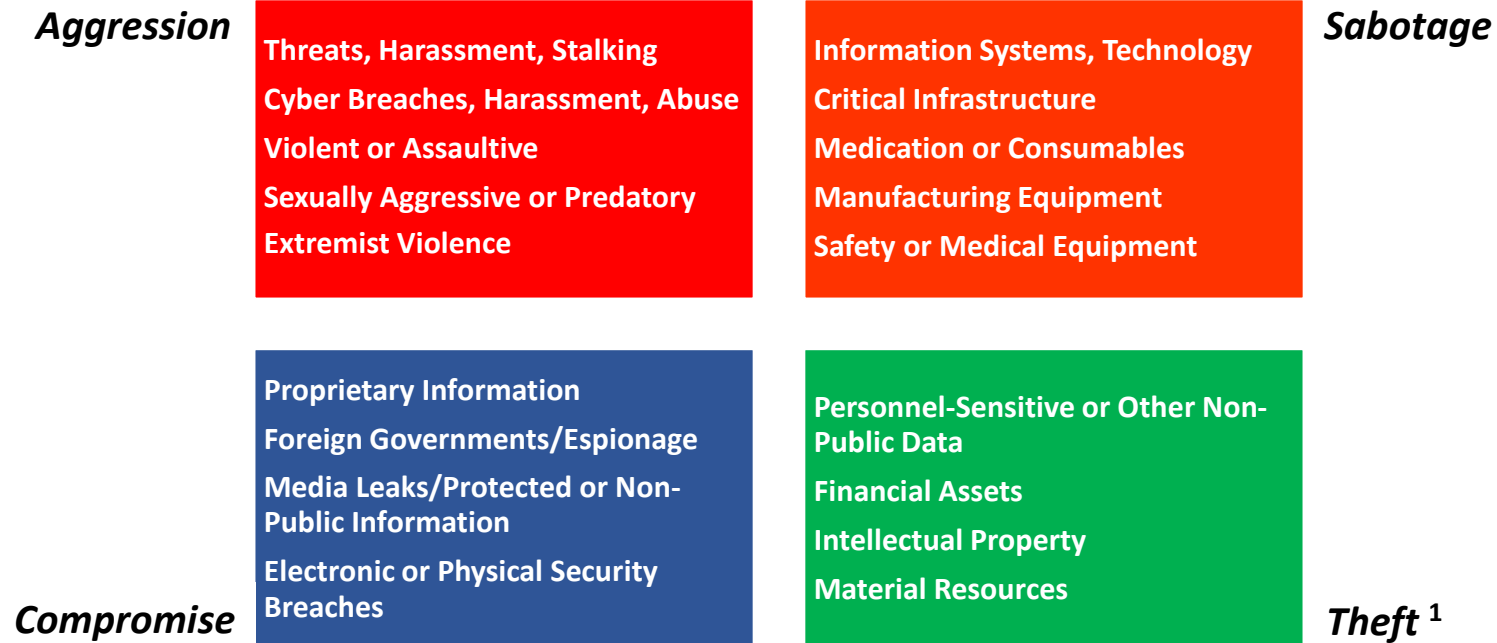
Aggression

Threats, Harassment, Stalking
Cyber Breaches, Harassment, Abuse
Violent or Assaultive
Sexually Aggressive or Predatory
Extremist Violence

Information Systems, Technology
Critical Infrastructure
Medication or Consumables
Manufacturing Equipment
Safety or Medical Equipment

Sabotage

Proprietary Information
Foreign Governments/Espionage
Media Leaks/Protected or Non-Public Information
Electronic or Physical Security Breaches

Compromise

Personnel-Sensitive or Other Non-Public Data
Financial Assets
Intellectual Property
Material Resources

Theft $^1$